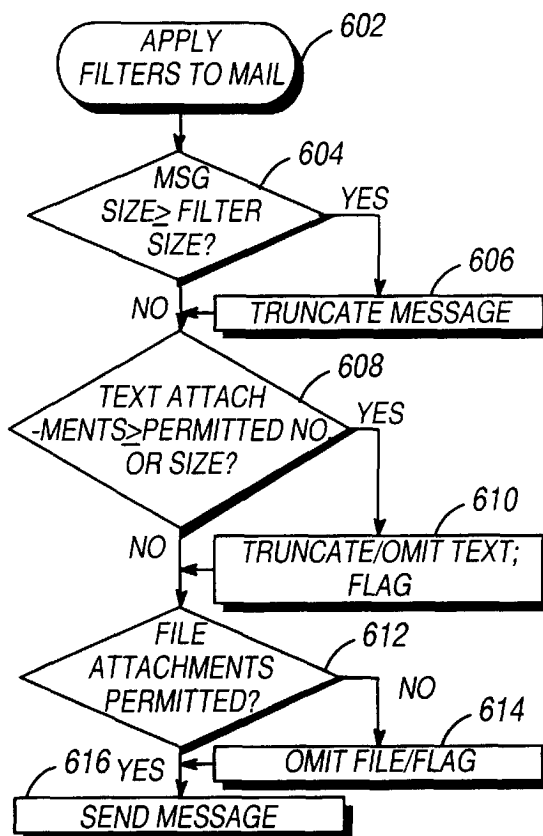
APPLY FILTERS TO MAIL
602

MSG SIZE$\geq$ FILTER SIZE?
604
YES
NO
TRUNCATE MESSAGE
606

TEXT ATTACH -MENTS$\geq$PERMITTED NO OR SIZE?
608
YES
NO
TRUNCATE/OMIT TEXT; FLAG
610

FILE ATTACHMENTS PERMITTED?
612
NO
OMIT FILE/FLAG
614
616
YES
SEND MESSAGE